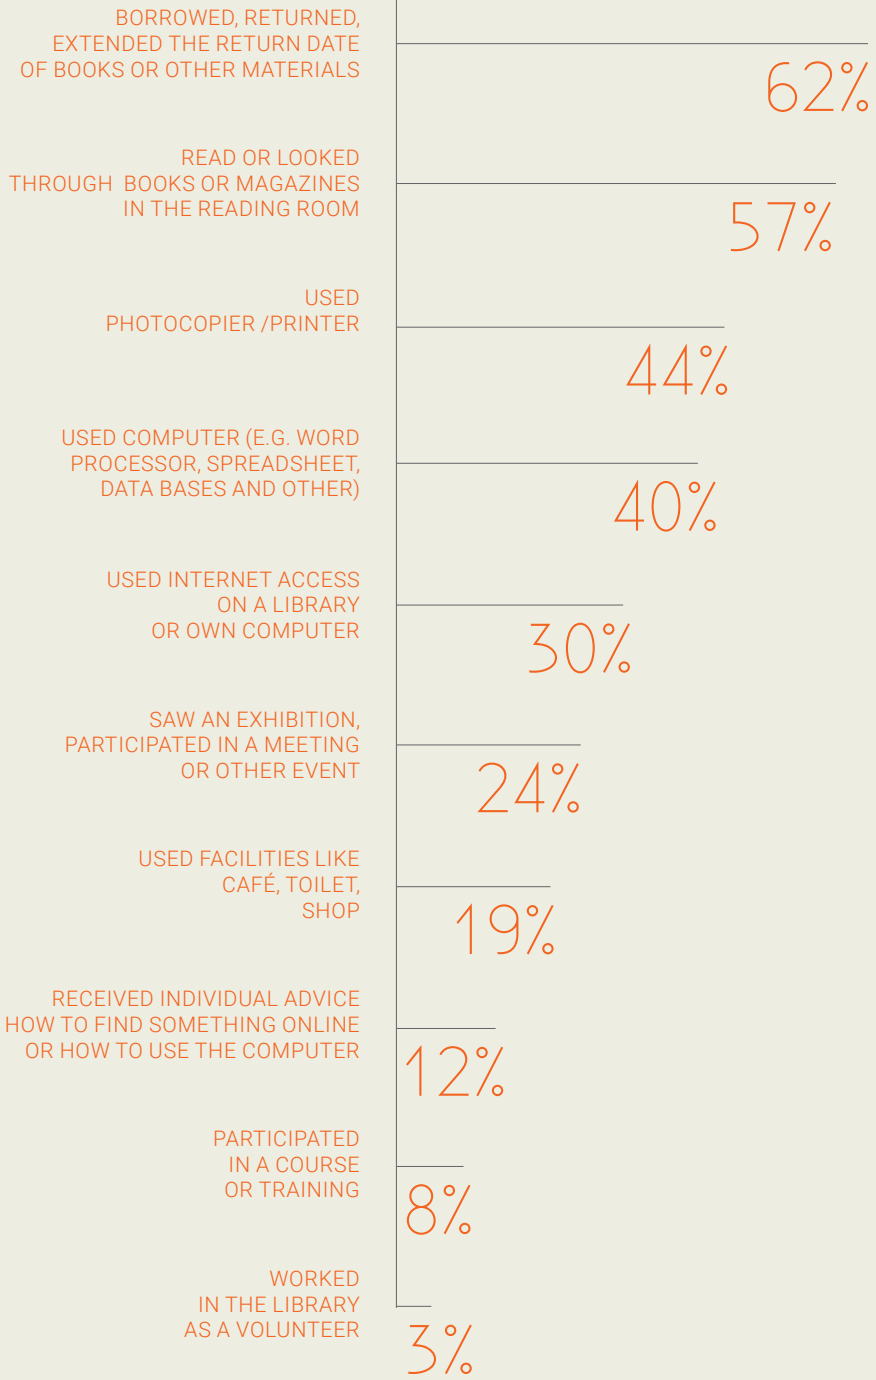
BORROWED, RETURNED, EXTENDED THE RETURN DATE OF BOOKS OR OTHER MATERIALS
62%

READ OR LOOKED THROUGH BOOKS OR MAGAZINES IN THE READING ROOM
57%

USED PHOTOCOPIER /PRINTER
44%

USED COMPUTER (E.G. WORD PROCESSOR, SPREADSHEET, DATA BASES AND OTHER)
40%

USED INTERNET ACCESS ON A LIBRARY OR OWN COMPUTER
30%

SAW AN EXHIBITION, PARTICIPATED IN A MEETING OR OTHER EVENT
24%

USED FACILITIES LIKE CAFÉ, TOILET, SHOP
19%

RECEIVED INDIVIDUAL ADVICE HOW TO FIND SOMETHING ONLINE OR HOW TO USE THE COMPUTER
12%

PARTICIPATED IN A COURSE OR TRAINING
8%

WORKED IN THE LIBRARY AS A VOLUNTEER
3%